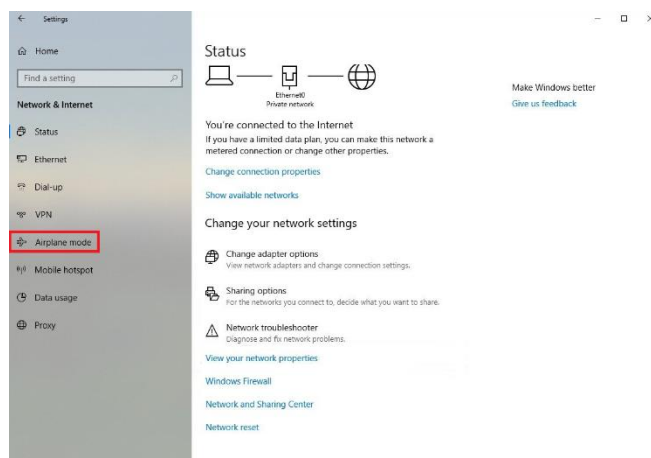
← Settings

Home

Find a setting

Network & Internet

Status

Ethernet

Dial-up

VPN

Airplane mode

Mobile hotspot

Data usage

Proxy

Status

Ethernet0
Private network

You're connected to the Internet
If you have a limited data plan, you can make this network a metered connection or change other properties.

Change connection properties

Show available networks

Change your network settings

Change adapter options
View network adapters and change connection settings.

Sharing options
For the networks you connect to, decide what you want to share.

Network troubleshooter
Diagnose and fix network problems.

View your network properties

Windows Firewall

Network and Sharing Center

Network reset

Make Windows better
Give us feedback